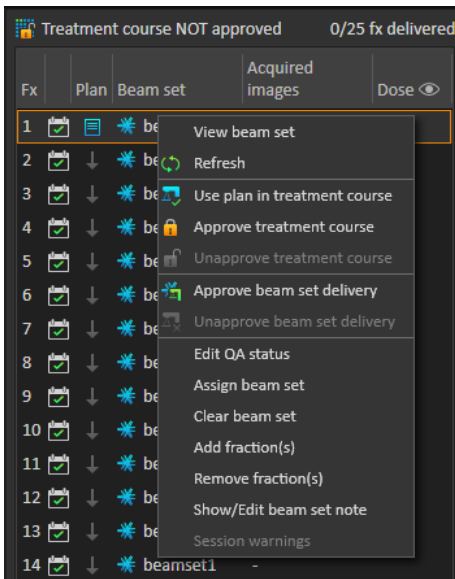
Treatment course NOT approved 0/25 fx delivered

| Fx | | Plan | Beam set | Acquired images | Dose |
|---|---|---|---|---|---|
| 1 | | | be | | |
| 2 | | | be | | |
| 3 | | | be | | |
| 4 | | | be | | |
| 5 | | | be | | |
| 6 | | | be | | |
| 7 | | | be | | |
| 8 | | | be | | |
| 9 | | | be | | |
| 10 | | | be | | |
| 11 | | | be | | |
| 12 | | | be | | |
| 13 | | | be | | |
| 14 | | | beamset1 | - | |

View beam set
Refresh
Use plan in treatment course
Approve treatment course
Unapprove treatment course
Approve beam set delivery
Unapprove beam set delivery
Edit QA status
Assign beam set
Clear beam set
Add fraction(s)
Remove fraction(s)
Show/Edit beam set note
Session warnings